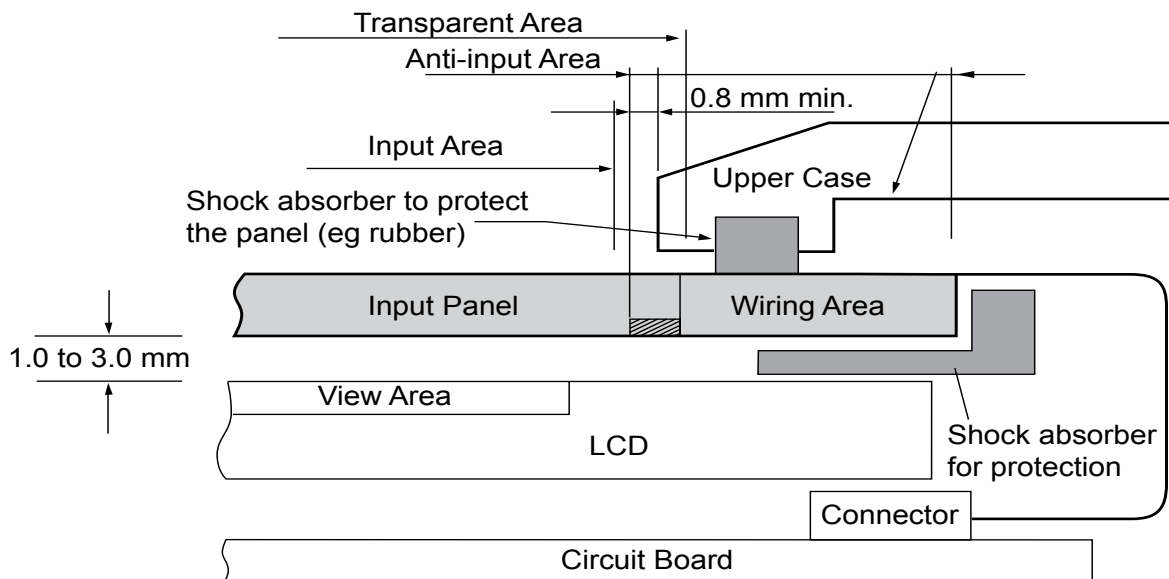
Transparent Area

Anti-input Area

0.8 mm min.

Input Area

Upper Case

Shock absorber to protect the panel (eg rubber)

Input Panel

Wiring Area

1.0 to 3.0 mm

View Area

LCD

Shock absorber for protection

Connector

Circuit Board